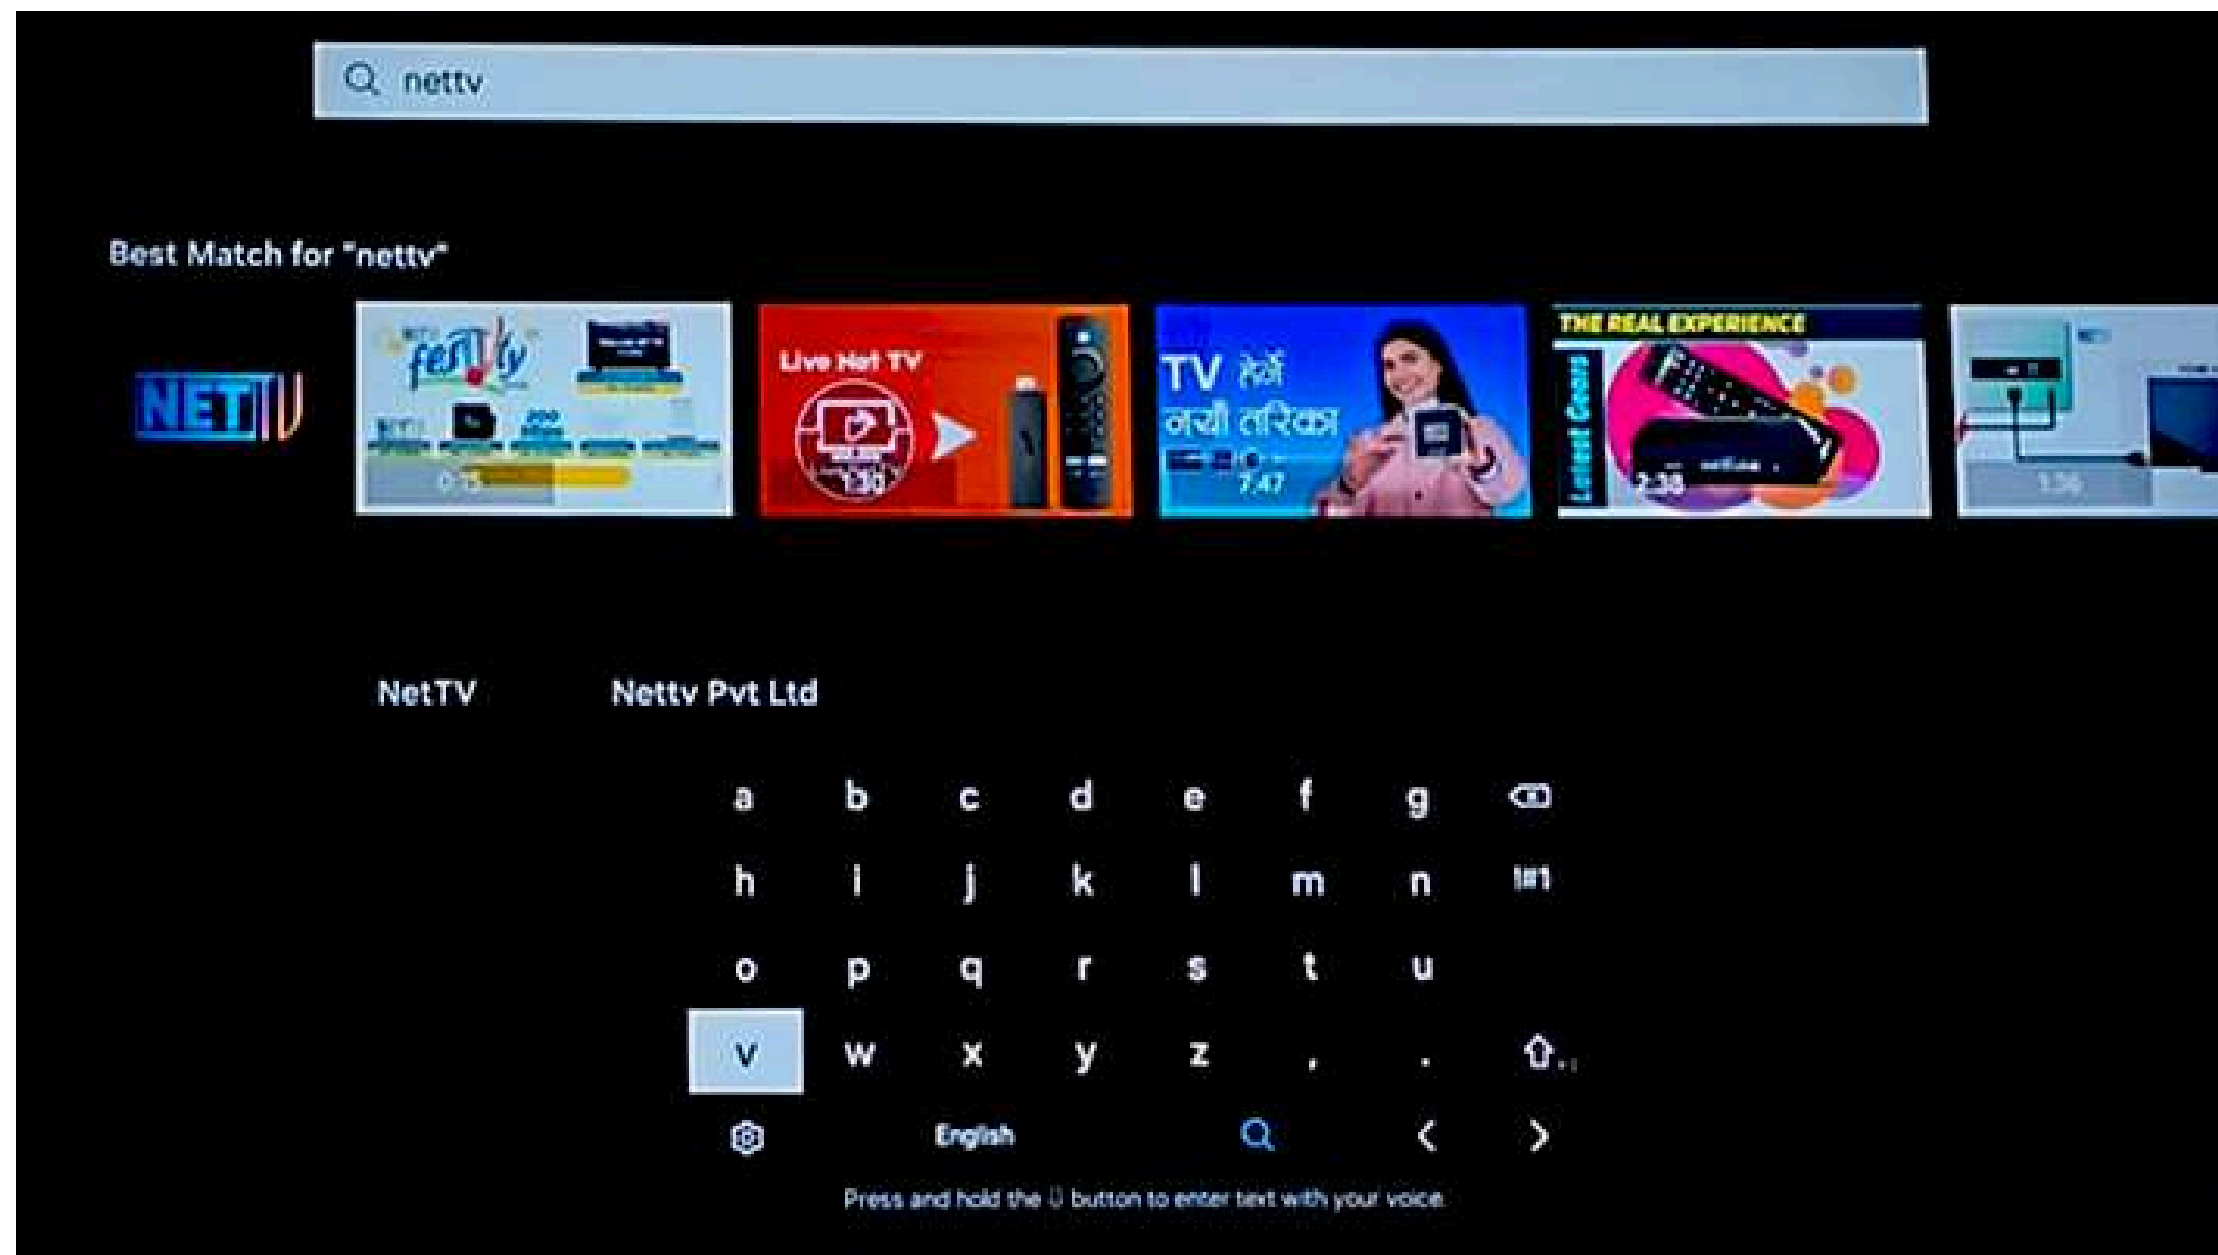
nettv

Best Match for "nettv"

NETTV

festivity

0:15

Live Net TV

1:30

TV हेर्ने नयाँ तरिका

7:47

THE REAL EXPERIENCE

Latest Gears

2:38

1:56

NetTV

Nettv Pvt Ltd

a b c d e f g
h i j k l m n !#1
o p q r s t u
v w x y z , .
English

Press and hold the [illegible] button to enter text with your voice.